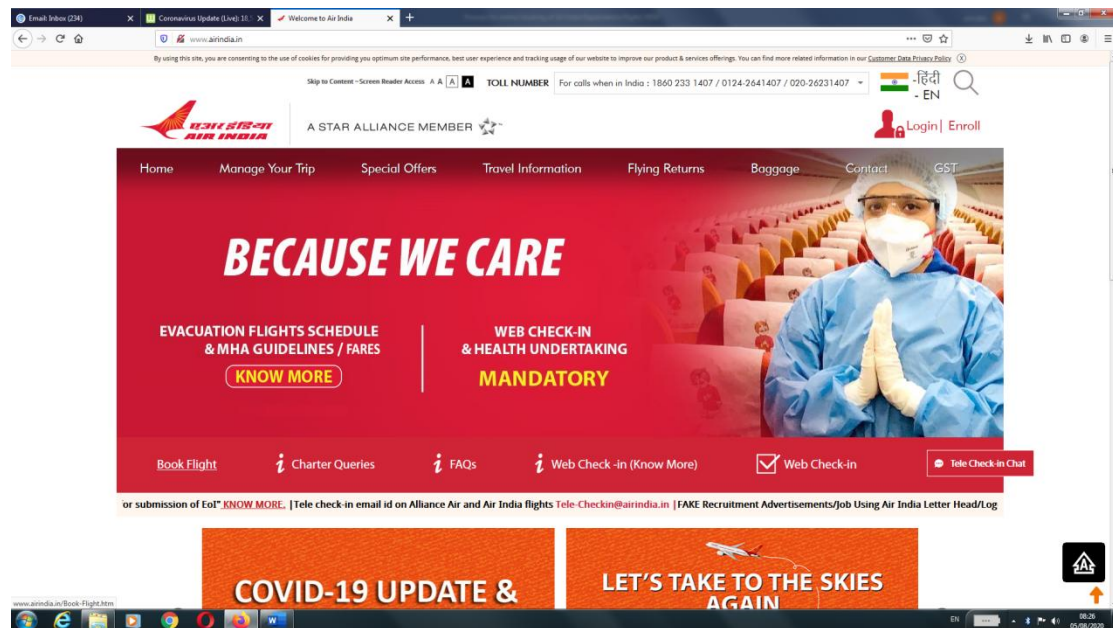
Email: Inbox (234) × Coronavirus Update (Live): 18,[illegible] × Welcome to Air India × +

www.airindia.in

By using this site, you are consenting to the use of cookies for providing you optimum site performance, best user experience and tracking usage of our website to improve our product & services offerings. You can find more related information in our Customer Data Privacy Policy

Skip to Content - Screen Reader Access A A A A TOLL NUMBER For calls when in India : 1860 233 1407 / 0124-2641407 / 020-26231407

हिंदी - EN

एयर इंडिया AIR INDIA A STAR ALLIANCE MEMBER

Login| Enroll

Home Manage Your Trip Special Offers Travel Information Flying Returns Baggage Contact GST

BECAUSE WE CARE

EVACUATION FLIGHTS SCHEDULE & MHA GUIDELINES / FARES

KNOW MORE

WEB CHECK-IN & HEALTH UNDERTAKING

MANDATORY

Book Flight Charter Queries FAQs Web Check -in (Know More) Web Check-in Tele Check-in Chat

or submission of EoI" KNOW MORE. |Tele check-in email id on Alliance Air and Air India flights Tele-Checkin@airindia.in |FAKE Recruitment Advertisements/Job Using Air India Letter Head/Log

COVID-19 UPDATE &

LET'S TAKE TO THE SKIES AGAIN

www.airindia.in/Book-Flight.htm

EN 08:26 05/08/2020